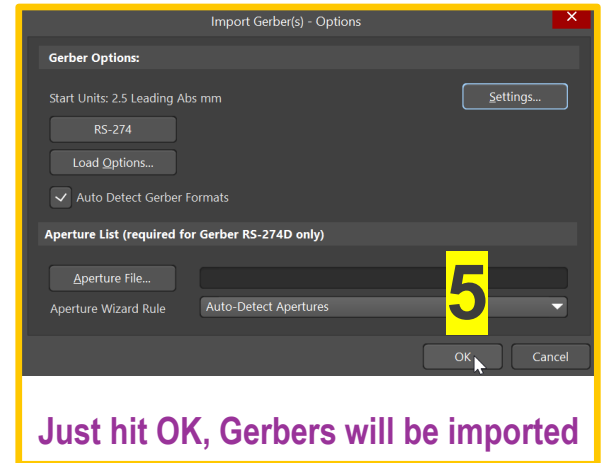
Import Gerber(s) - Options

Gerber Options:

Start Units: 2.5 Leading Abs mm

Settings...

RS-274

Load Options...

Auto Detect Gerber Formats

Aperture List (required for Gerber RS-274D only)

Aperture File...

Aperture Wizard Rule

Auto-Detect Apertures

5

OK

Cancel

Just hit OK, Gerbers will be imported